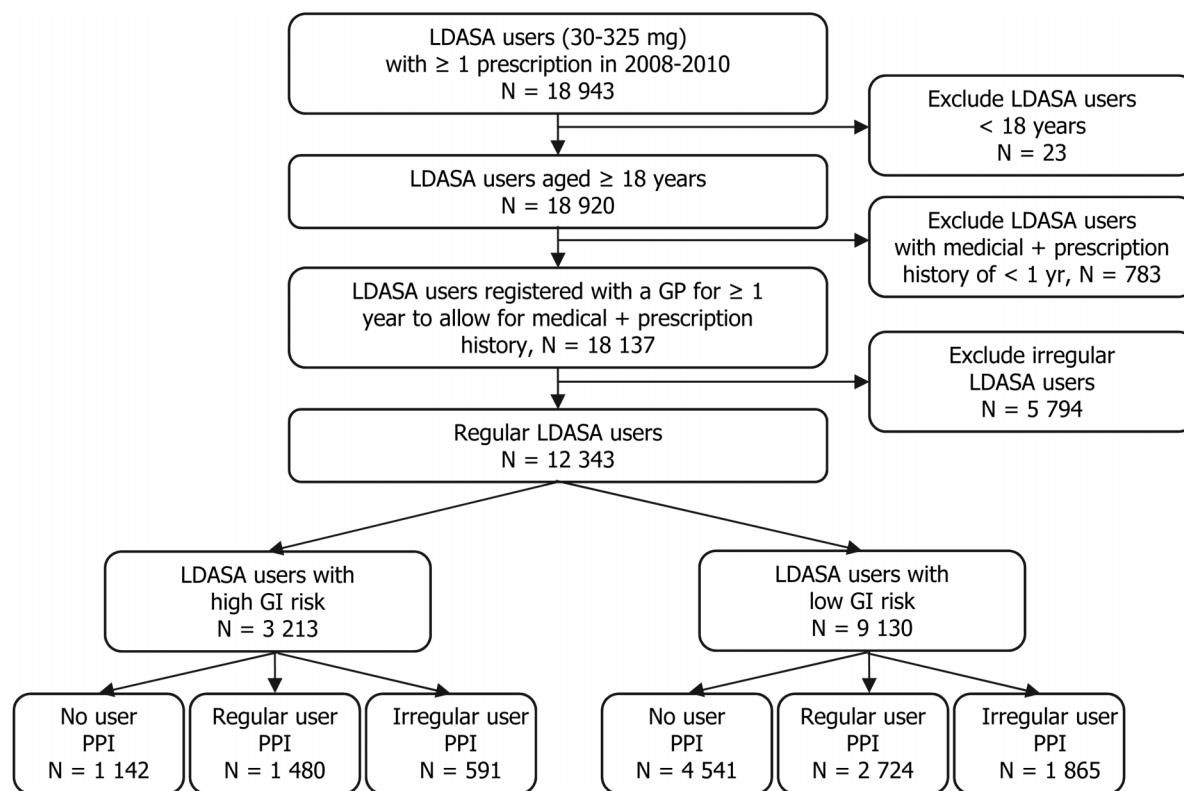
LDASA users (30-325 mg) with ≥ 1 prescription in 2008-2010
N = 18 943

Exclude LDASA users < 18 years
N = 23

LDASA users aged ≥ 18 years
N = 18 920

Exclude LDASA users with medical + prescription history of < 1 yr, N = 783

LDASA users registered with a GP for ≥ 1 year to allow for medical + prescription history, N = 18 137

Exclude irregular LDASA users
N = 5 794

Regular LDASA users
N = 12 343

LDASA users with high GI risk
N = 3 213

LDASA users with low GI risk
N = 9 130

No user PPI
N = 1 142

Regular user PPI
N = 1 480

Irregular user PPI
N = 591

No user PPI
N = 4 541

Regular user PPI
N = 2 724

Irregular user PPI
N = 1 865